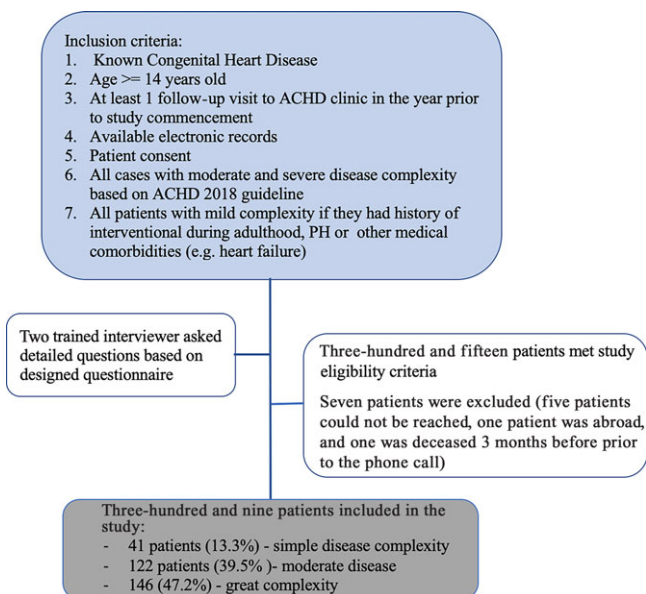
Inclusion criteria:
1. Known Congenital Heart Disease
2. Age >= 14 years old
3. At least 1 follow-up visit to ACHD clinic in the year prior to study commencement
4. Available electronic records
5. Patient consent
6. All cases with moderate and severe disease complexity based on ACHD 2018 guideline
7. All patients with mild complexity if they had history of interventional during adulthood, PH or other medical comorbidities (e.g. heart failure)

Two trained interviewer asked detailed questions based on designed questionnaire

Three-hundred and fifteen patients met study eligibility criteria

Seven patients were excluded (five patients could not be reached, one patient was abroad, and one was deceased 3 months before prior to the phone call)

Three-hundred and nine patients included in the study:
- 41 patients (13.3%) - simple disease complexity
- 122 patients (39.5% )- moderate disease
- 146 (47.2%) - great complexity